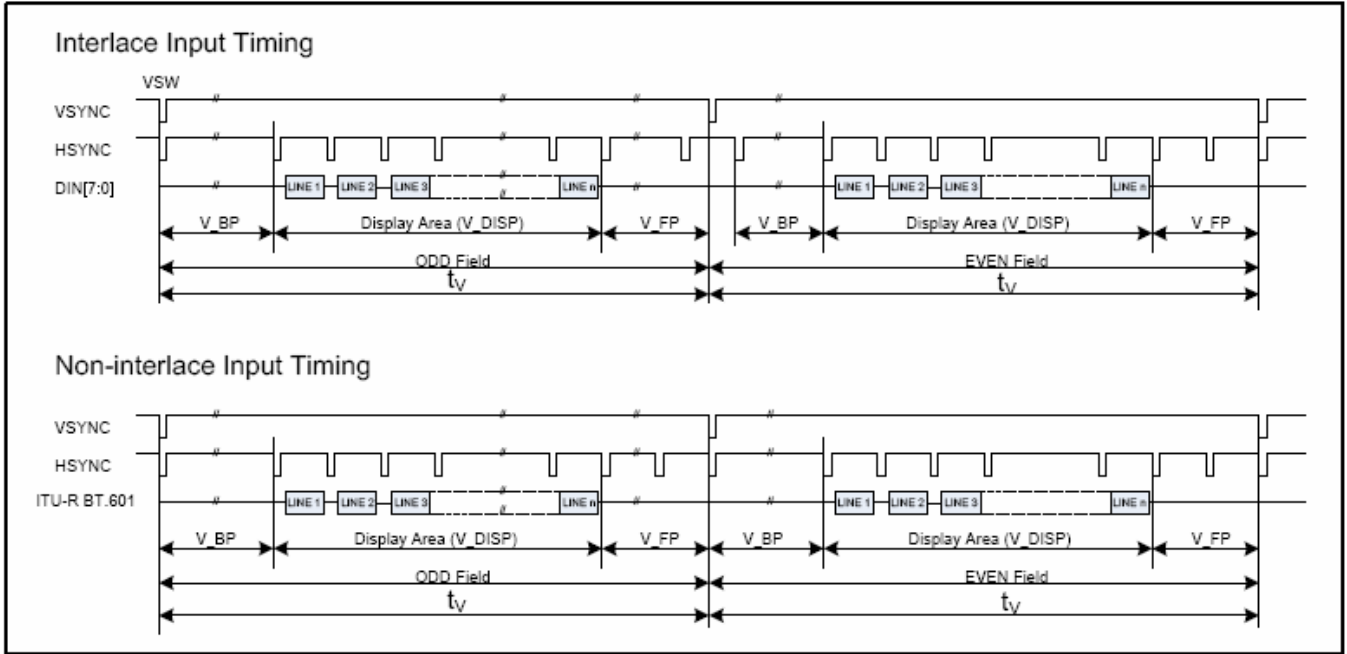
Interlace Input Timing

VSW

VSYNC

HSYNC

DIN[7:0]

LINE 1 LINE 2 LINE 3 LINE n

LINE 1 LINE 2 LINE 3 LINE n

V_BP

Display Area (V_DISP)

V_FP

V_BP

Display Area (V_DISP)

V_FP

ODD Field

EVEN Field

$t_V$

$t_V$

Non-interlace Input Timing

VSYNC

HSYNC

ITU-R BT.601

LINE 1 LINE 2 LINE 3 LINE n

LINE 1 LINE 2 LINE 3 LINE n

V_BP

Display Area (V_DISP)

V_FP

V_BP

Display Area (V_DISP)

V_FP

ODD Field

EVEN Field

$t_V$

$t_V$